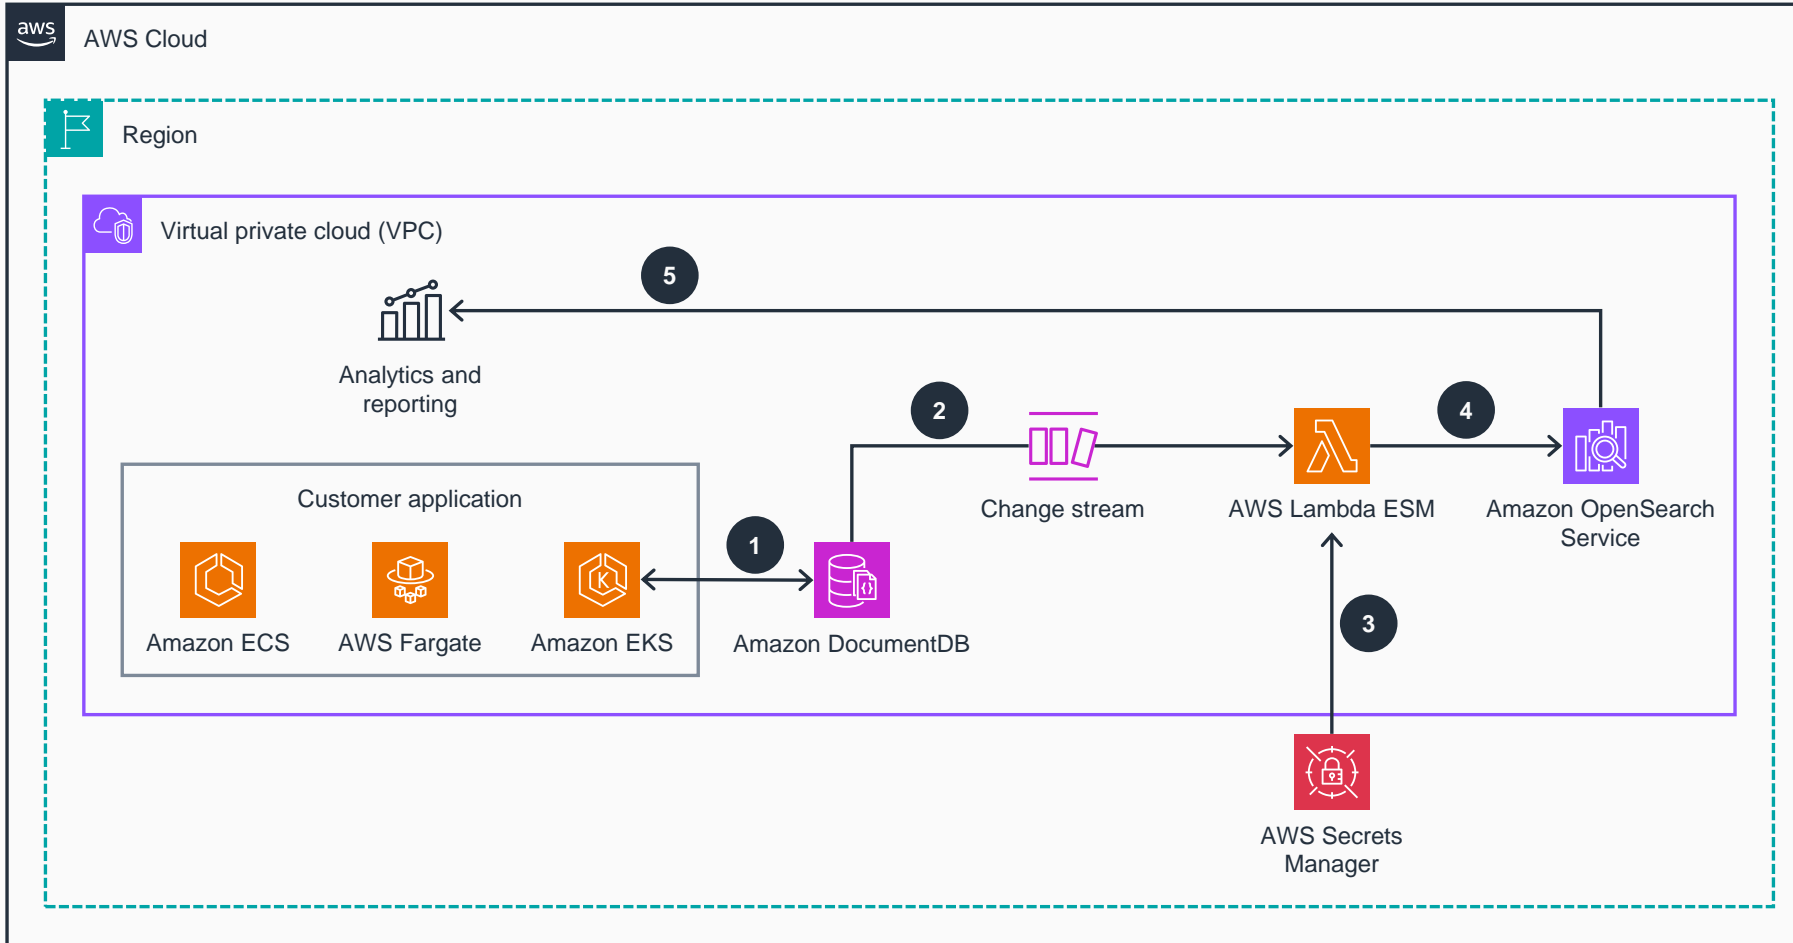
aws

AWS Cloud

Region

Virtual private cloud (VPC)

5

Analytics and reporting

2

Change stream

AWS Lambda ESM

4

Amazon OpenSearch Service

Customer application

Amazon ECS

AWS Fargate

Amazon EKS

1

Amazon DocumentDB

3

AWS Secrets Manager